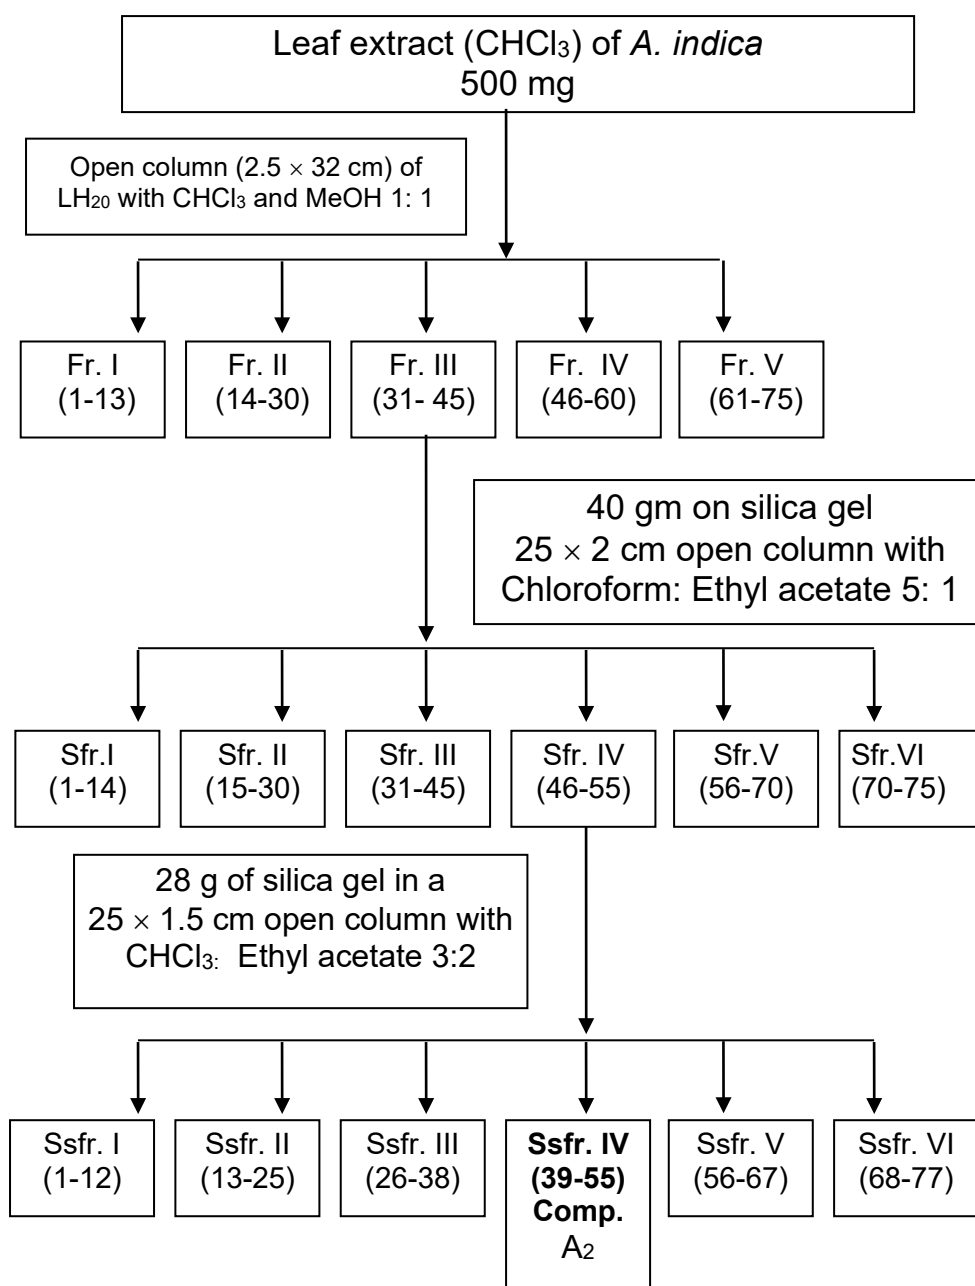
Leaf extract ($CHCl_3$) of *A. indica*
500 mg

Open column (2.5 $\times$ 32 cm) of $LH_{20}$ with $CHCl_3$ and MeOH 1: 1

Fr. I (1-13)

Fr. II (14-30)

Fr. III (31- 45)

Fr. IV (46-60)

Fr. V (61-75)

40 gm on silica gel
25 $\times$ 2 cm open column with Chloroform: Ethyl acetate 5: 1

Sfr.I (1-14)

Sfr. II (15-30)

Sfr. III (31-45)

Sfr. IV (46-55)

Sfr.V (56-70)

Sfr.VI (70-75)

28 g of silica gel in a
25 $\times$ 1.5 cm open column with $CHCl_3$: Ethyl acetate 3:2

Ssfr. I (1-12)

Ssfr. II (13-25)

Ssfr. III (26-38)

**Ssfr. IV (39-55) Comp.** $A_2$

Ssfr. V (56-67)

Ssfr. VI (68-77)